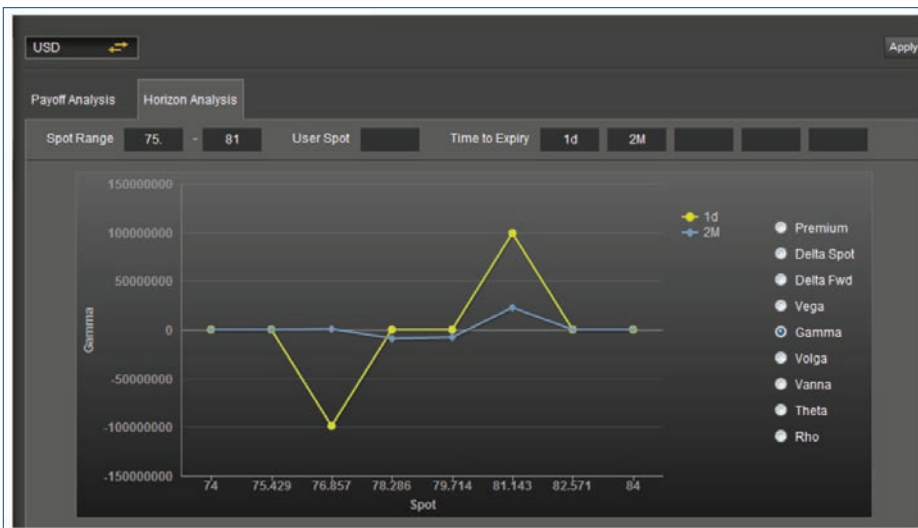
USD

Apply

Payoff Analysis
Horizon Analysis

Spot Range 75. - 81
User Spot
Time to Expiry 1d 2M

150000000
100000000
50000000
0
-50000000
-100000000
-150000000

Gamma

74 75.429 76.857 78.286 79.714 81.143 82.571 84
Spot

1d
2M

Premium
Delta Spot
Delta Fwd
Vega
Gamma
Volga
Vanna
Theta
Rho